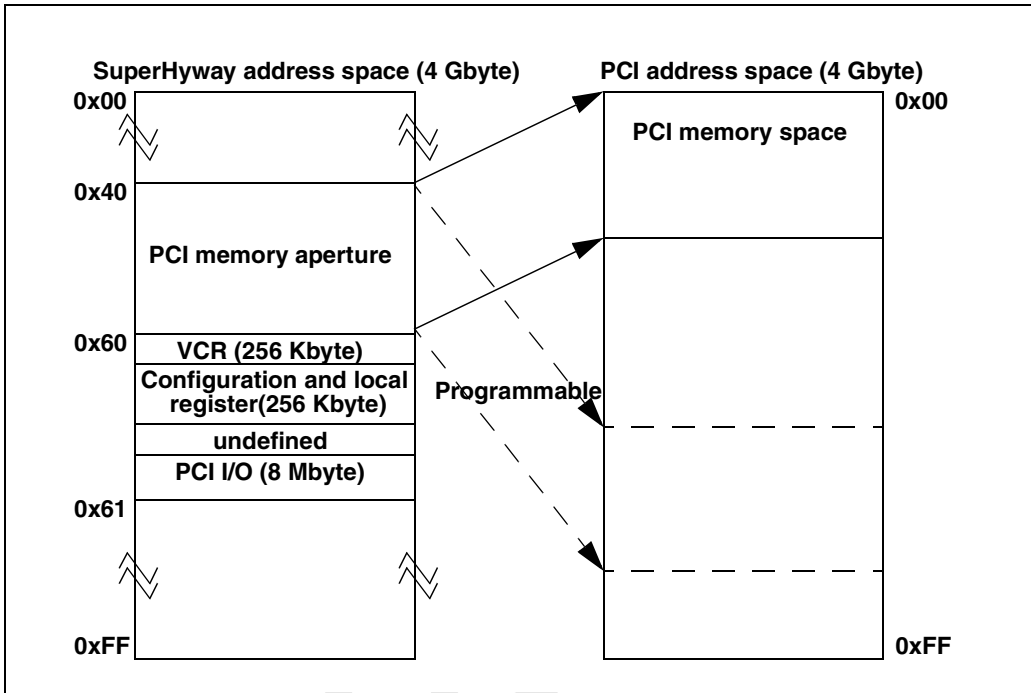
SuperHyway address space (4 Gbyte)

PCI address space (4 Gbyte)

0x00

0x00

PCI memory space

0x40

PCI memory aperture

0x60

VCR (256 Kbyte)

Configuration and local register(256 Kbyte)

Programmable

undefined

PCI I/O (8 Mbyte)

0x61

0xFF

0xFF